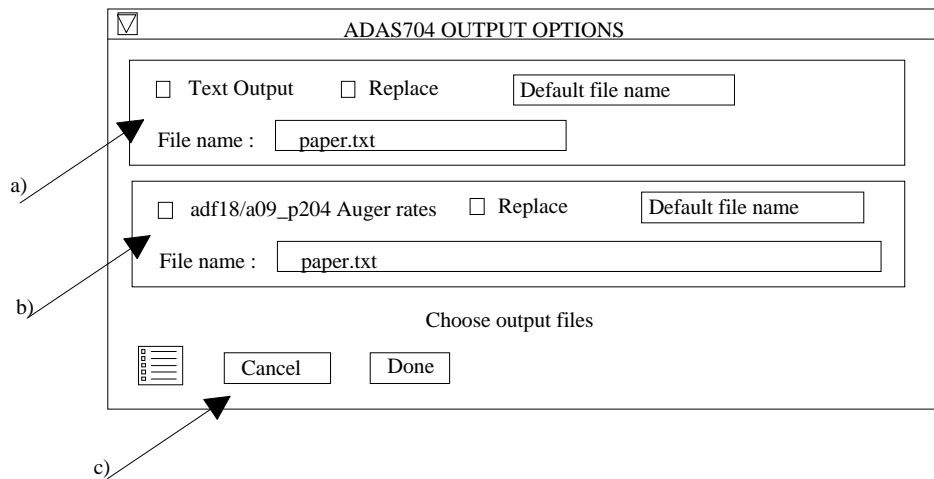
ADAS704 OUTPUT OPTIONS

Text Output Replace Default file name

File name : paper.txt

a)

adf18/a09_p204 Auger rates Replace Default file name

File name : paper.txt

b)

Choose output files

Cancel Done

c)